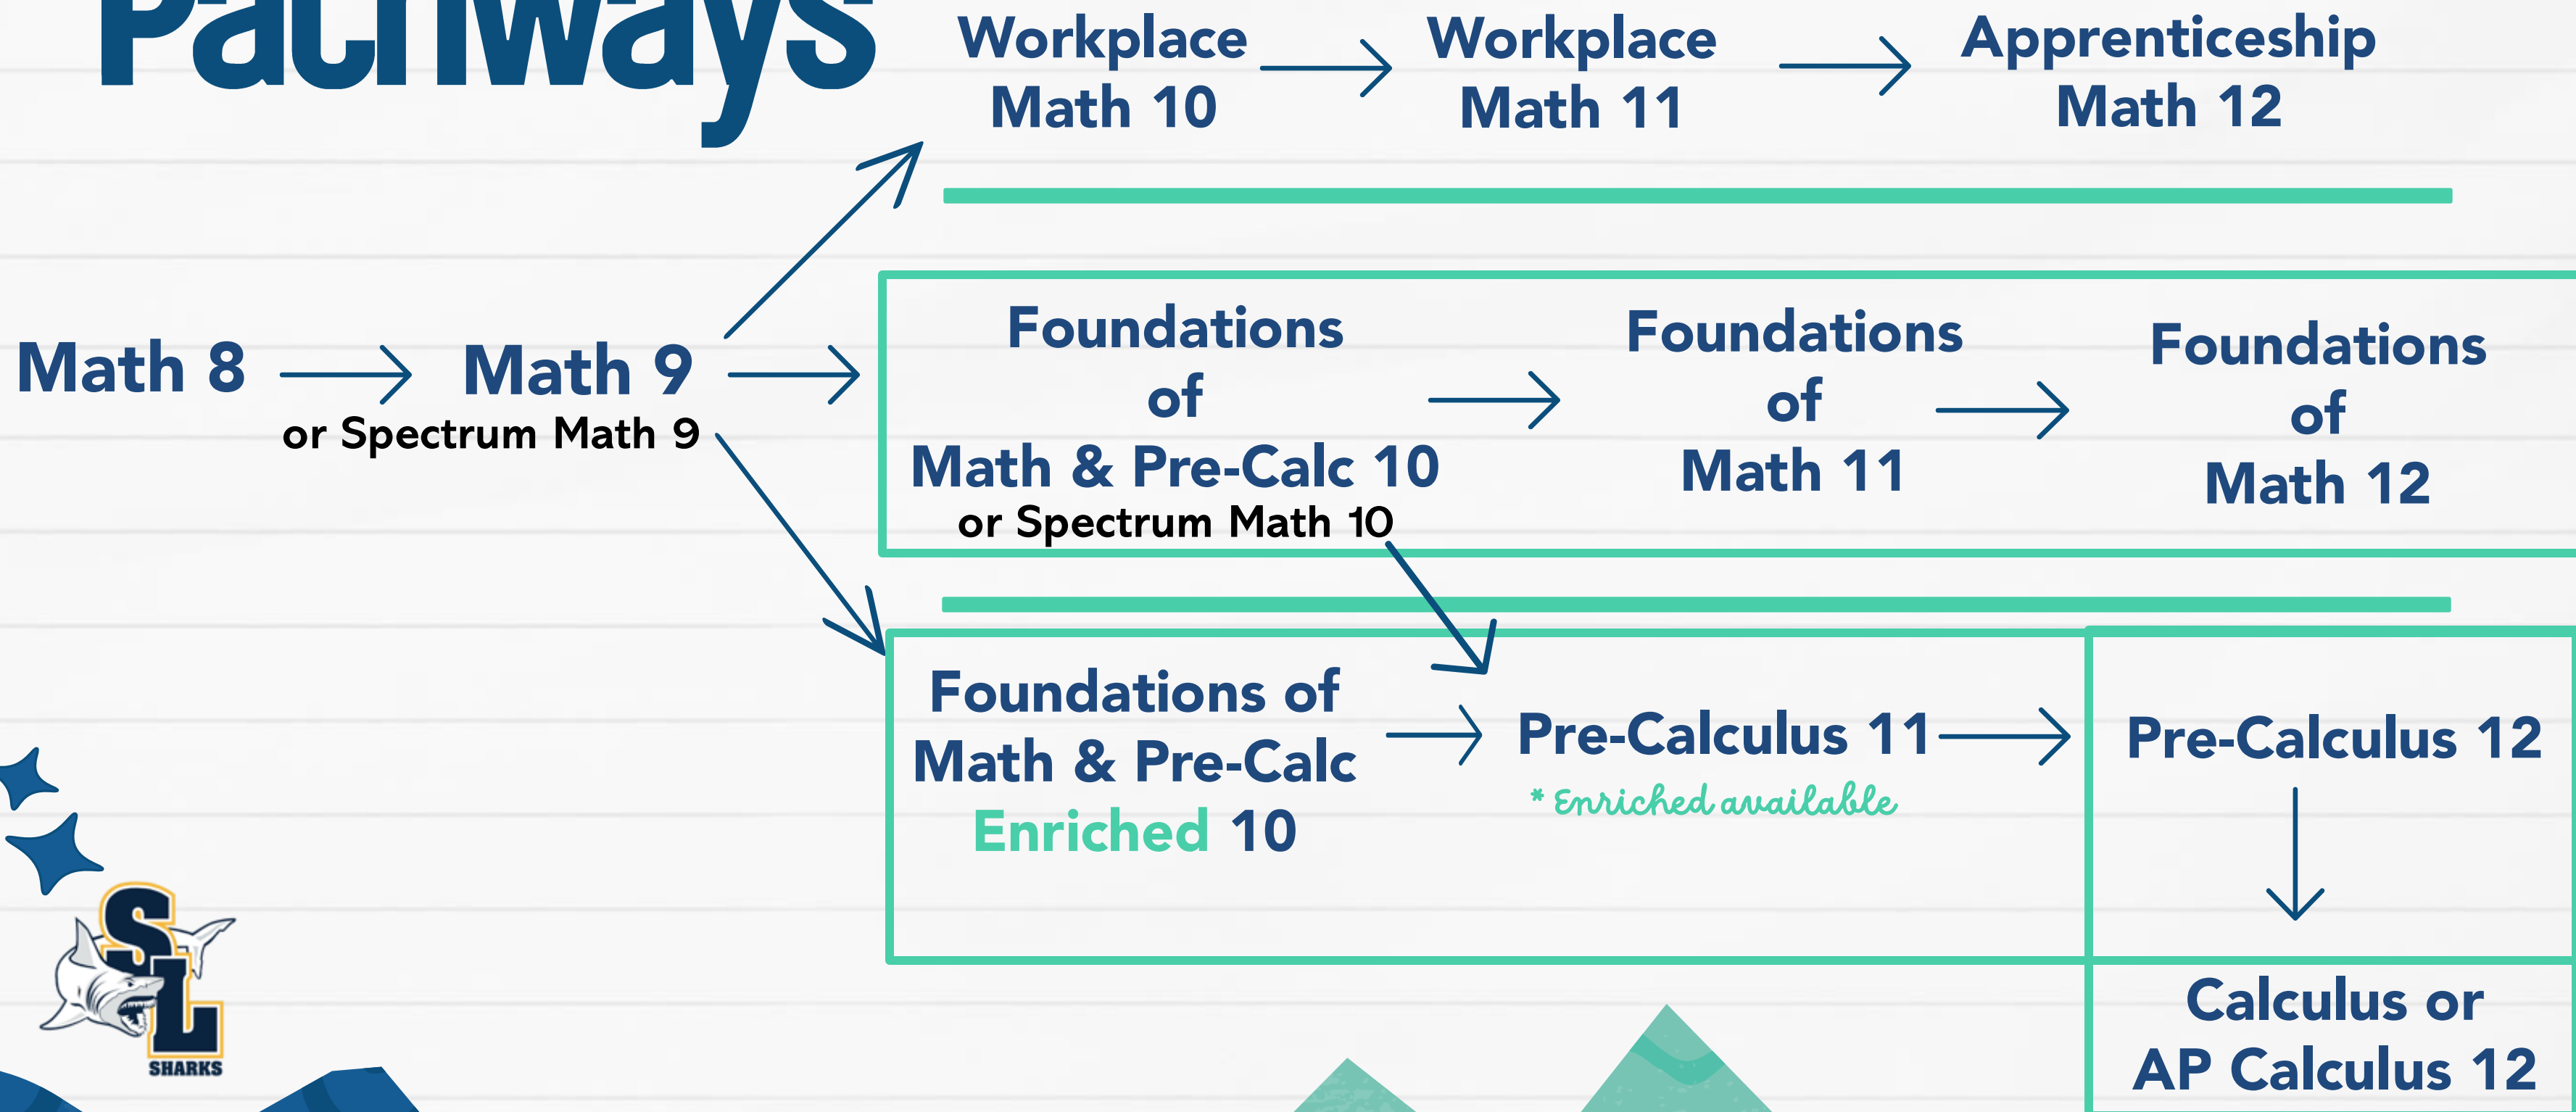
Pathways

Workplace Math 10

Workplace Math 11

Apprenticeship Math 12

Math 8

Math 9
or Spectrum Math 9

Foundations of Math & Pre-Calc 10
or Spectrum Math 10

Foundations of Math 11

Foundations of Math 12

Foundations of Math & Pre-Calc Enriched 10

Pre-Calculus 11
* Enriched available

Pre-Calculus 12

Calculus or AP Calculus 12

SL
SHARKS